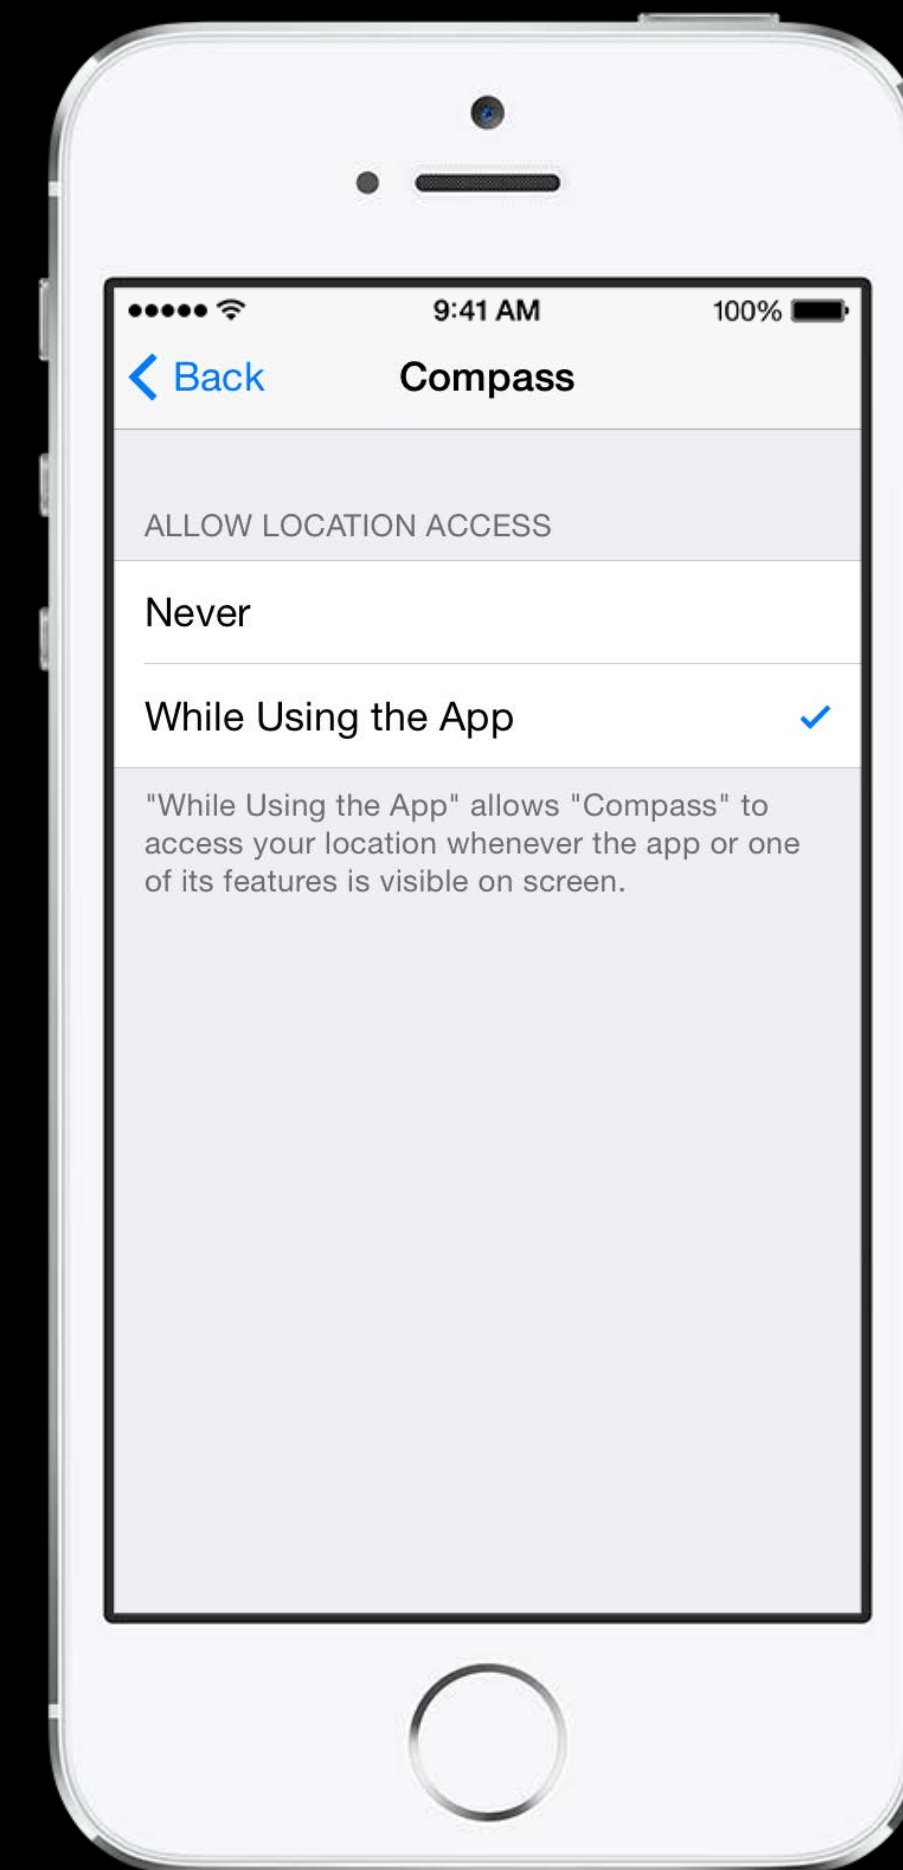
9:41 AM

100%

Back

Compass

ALLOW LOCATION ACCESS

Never

While Using the App

"While Using the App" allows "Compass" to access your location whenever the app or one of its features is visible on screen.